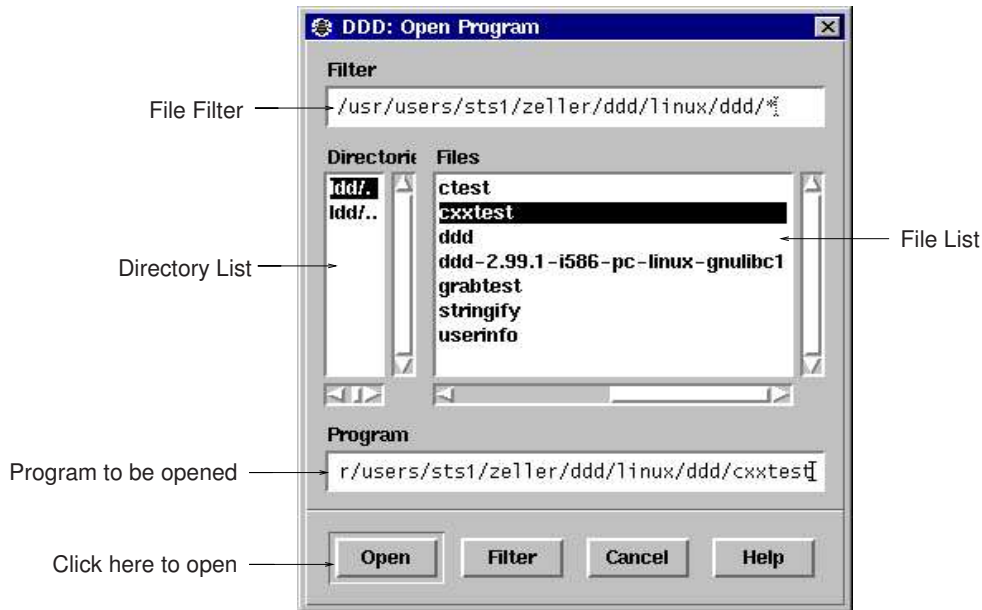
DDD: Open Program

Filter

File Filter

/usr/users/sts1/zeller/ddd/linux/ddd/*

Directorie

Files

ddd/.
ddd/..

ctest
cxxtest
ddd
ddd-2.99.1-i586-pc-linux-gnulibc1
grabtest
stringify
userinfo

File List

Directory List

Program

Program to be opened

r/users/sts1/zeller/ddd/linux/ddd/cxxtest

Click here to open

Open

Filter

Cancel

Help